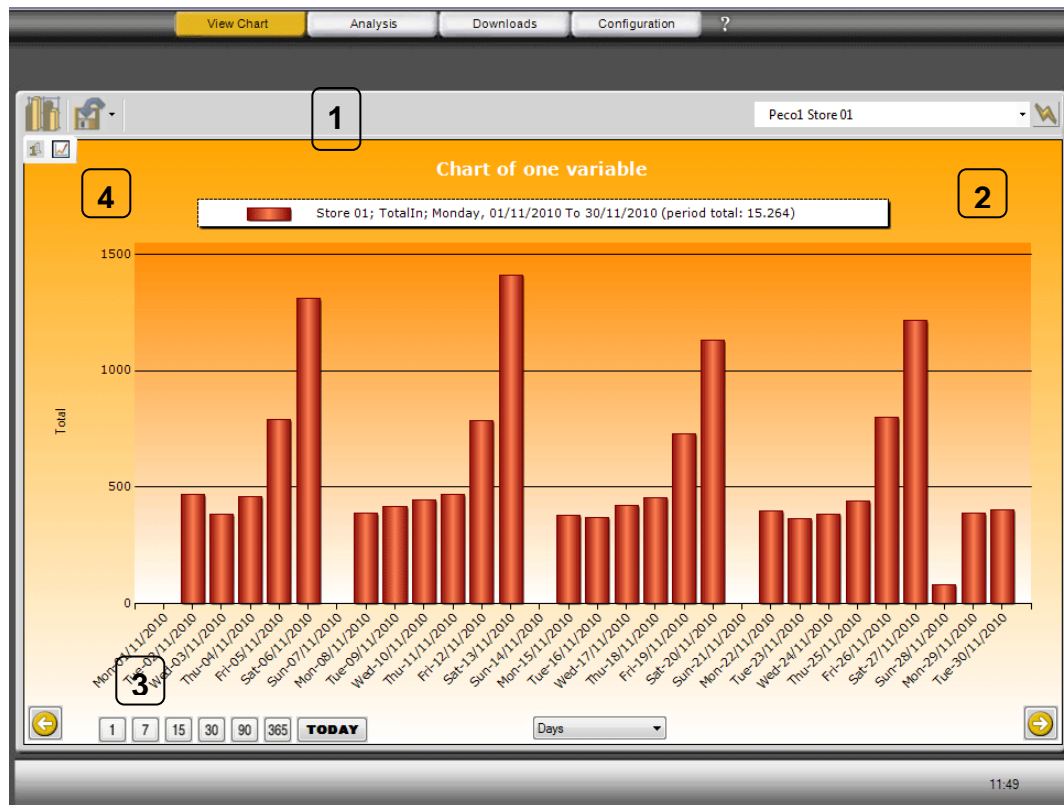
View Chart
Analysis
Downloads
Configuration
?

1

Peco1 Store 01

Chart of one variable

4

2

Store 01; TotalIn; Monday, 01/11/2010 To 30/11/2010 (period total: 15.264)

1500
1000
500
0

Total

Mon-01/11/2010
Tue-02/11/2010
Wed-03/11/2010
Thu-04/11/2010
Fri-05/11/2010
Sat-06/11/2010
Sun-07/11/2010
Mon-08/11/2010
Tue-09/11/2010
Wed-10/11/2010
Thu-11/11/2010
Fri-12/11/2010
Sat-13/11/2010
Sun-14/11/2010
Mon-15/11/2010
Tue-16/11/2010
Wed-17/11/2010
Thu-18/11/2010
Fri-19/11/2010
Sat-20/11/2010
Sun-21/11/2010
Mon-22/11/2010
Tue-23/11/2010
Wed-24/11/2010
Thu-25/11/2010
Fri-26/11/2010
Sat-27/11/2010
Sun-28/11/2010
Mon-29/11/2010
Tue-30/11/2010

3

1
7
15
30
90
365
TODAY

Days

11:49